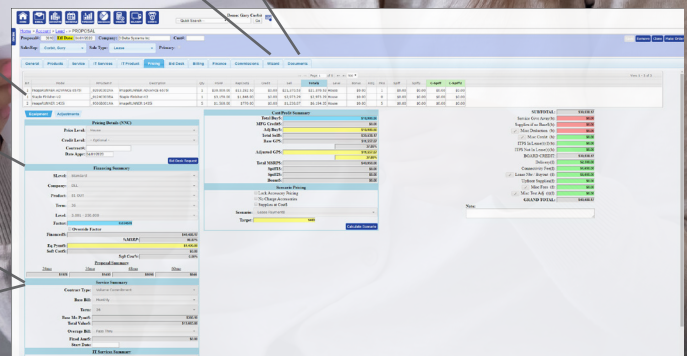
Quick Search
Demo: Gary Curlee
Home > Accounts > Lead > PROPOSAL
Proposal#: 5049 Bill Date: 04/07/2022 Company: Belle Sylvania Inc. Conf:
Sale Rep: Curlee, Gary Sale Type: Lease Primary:
General Products Service IT Services IT Products Pricing Bill Data Billing Finance Commissions Wizard Documents
Equipment Adjustments
Pricing Details (VSC)
Price Level:
Credit Level:
Contract#:
Base App:
Financing Summary
Company:
Product:
Term:
Level:
Factor:
Override Factor
Financed$:
Eq. Pymt$:
Sell Cost$:
Proposal Summary
Contract Summary
Contract Type:
Base Bill:
Term:
Base Mo Pymt$:
Total Value$:
Overage Bill:
Fixed Amt$:
Start Date:
IT Service Summary
Cost/Profit Summary
Total Base$:
MFG Credit$:
Adj Base$:
Total Sell$:
Base GP$:
Adjusted GP$:
Total MSRP$:
Spiff$:
Bonus$:
Scenario Pricing
Scenario:
Target:
Calculate Scenario
SUBTOTAL:
Service Conv Amt ($)
Supplies & Fee Base ($)
Misc Deduction ($)
Misc Credit ($)
ITS In Lease ($)
ITS Not In Lease ($)
BOARD CREDIT
Delivery ($)
Connectivity Fee ($)
Lease Doc Fee ($)
Upfront Supplies ($)
Misc Fees ($)
Misc Fees Adj ($)
GRAND TOTAL:
Note: